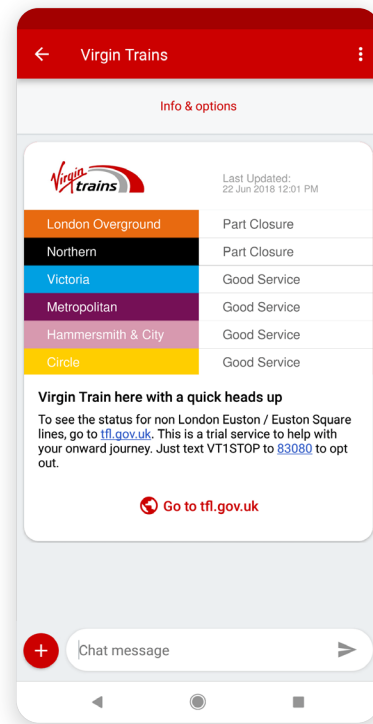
Virgin Trains

Info & options

Virgin trains

Last Updated:
22 Jun 2018 12:01 PM

| | |
|---|---|
| London Overground | Part Closure |
| Northern | Part Closure |
| Victoria | Good Service |
| Metropolitan | Good Service |
| Hammersmith & City | Good Service |
| Circle | Good Service |

Virgin Train here with a quick heads up

To see the status for non London Euston / Euston Square lines, go to tfl.gov.uk. This is a trial service to help with your onward journey. Just text VT1STOP to 83080 to opt out.

Go to tfl.gov.uk

Chat message